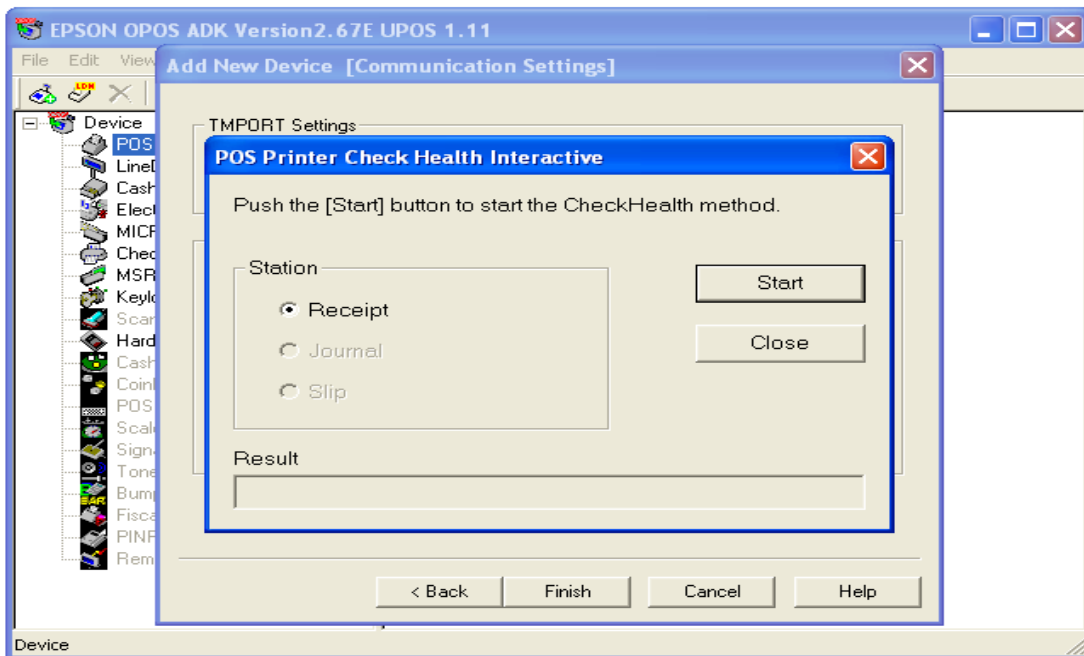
EPSON OPOS ADK Version2.67E UPOS 1.11

File Edit View

Device
POS
LineD
Cash
Elect
MICF
Chec
MSR
Keylc
Scan
Hard
Cash
Coin
POS
Scal
Sign
Tone
Bump
Fisca
PINF
Rem

Add New Device [Communication Settings]

TMPORT Settings

POS Printer Check Health Interactive

Push the [Start] button to start the CheckHealth method.

Station

Receipt

Journal

Slip

Start

Close

Result

< Back

Finish

Cancel

Help

Device